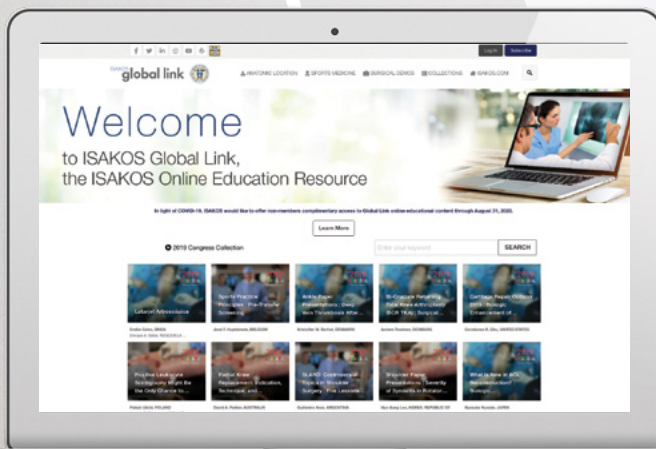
Log In Subscribe

global link

ANATOMIC LOCATION SPORTS MEDICINE SURGICAL DEMOS COLLECTIONS ISAKOS.COM

Welcome

to ISAKOS Global Link, the ISAKOS Online Education Resource

In light of COVID-19, ISAKOS would like to offer non-members complimentary access to Global Link online educational content through August 31, 2020.

Learn More

2019 Congress Collection

Enter your keyword

SEARCH

Lateral Arthroscopic

Sports Practice Principles - Pre-Participation Screening

Ankle Paper Presentations - Deep Vein Thrombosis After...

ISAKOS Returning Total Knee Arthroplasty (SCR TKA): Surgical...

Cartilage Paper Podium 2019 - Biologic Enhancement of...

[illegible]

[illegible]

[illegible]

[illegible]

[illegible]

Positive Leukocyte Scintigraphy Might Be the Only Chance to...

Partial Knee Replacement: Indication, Technique, and...

SLAND: Controversial Topics in Shoulder Surgery - Five Lessons

Shoulder Paper Presentations - Severity of Synovitis in Rotator...

What Is New in ACL Reconstruction? Biologic...

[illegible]

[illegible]

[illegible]

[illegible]

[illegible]